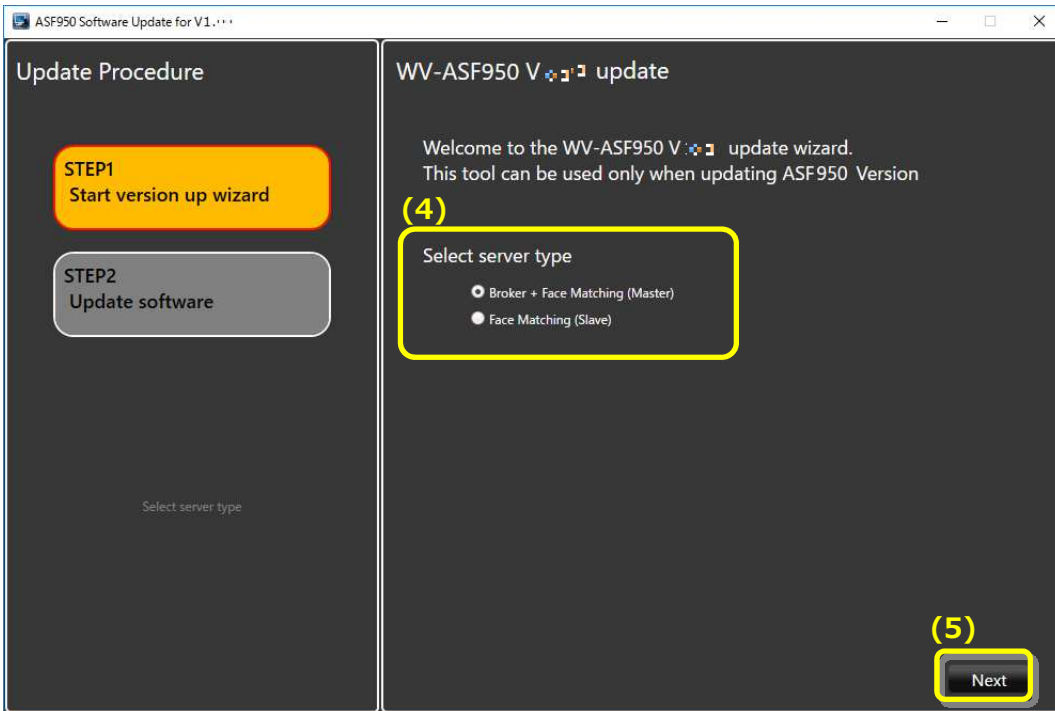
ASF950 Software Update for V1.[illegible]

Update Procedure

STEP1
Start version up wizard

STEP2
Update software

Select server type

WV-ASF950 V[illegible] update

Welcome to the WV-ASF950 V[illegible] update wizard.
This tool can be used only when updating ASF950 Version

(4)

Select server type

Broker + Face Matching (Master)

Face Matching (Slave)

(5)

Next